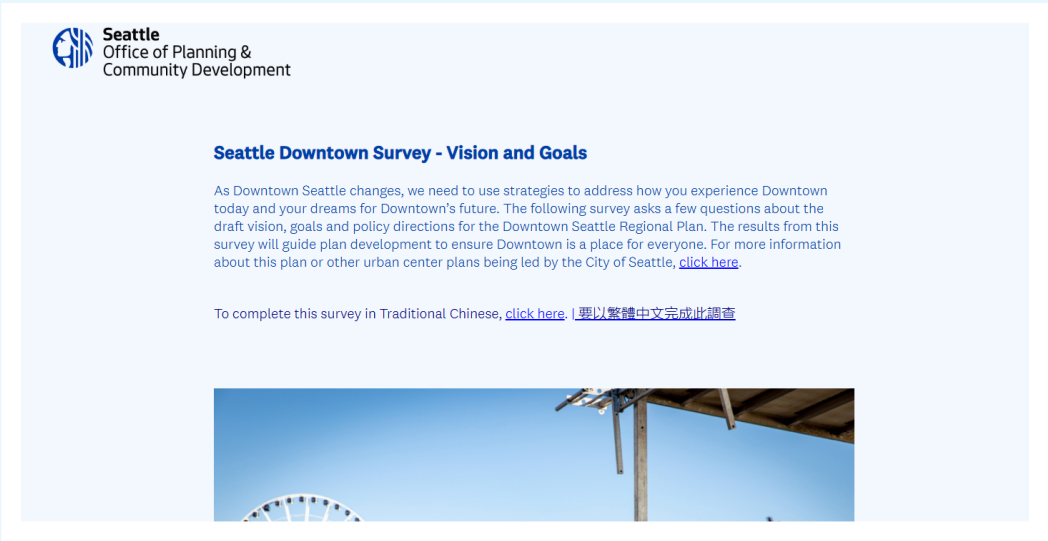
Seattle
Office of Planning &
Community Development

Seattle Downtown Survey - Vision and Goals

As Downtown Seattle changes, we need to use strategies to address how you experience Downtown today and your dreams for Downtown's future. The following survey asks a few questions about the draft vision, goals and policy directions for the Downtown Seattle Regional Plan. The results from this survey will guide plan development to ensure Downtown is a place for everyone. For more information about this plan or other urban center plans being led by the City of Seattle, click here.

To complete this survey in Traditional Chinese, click here. | 要以繁體中文完成此調查